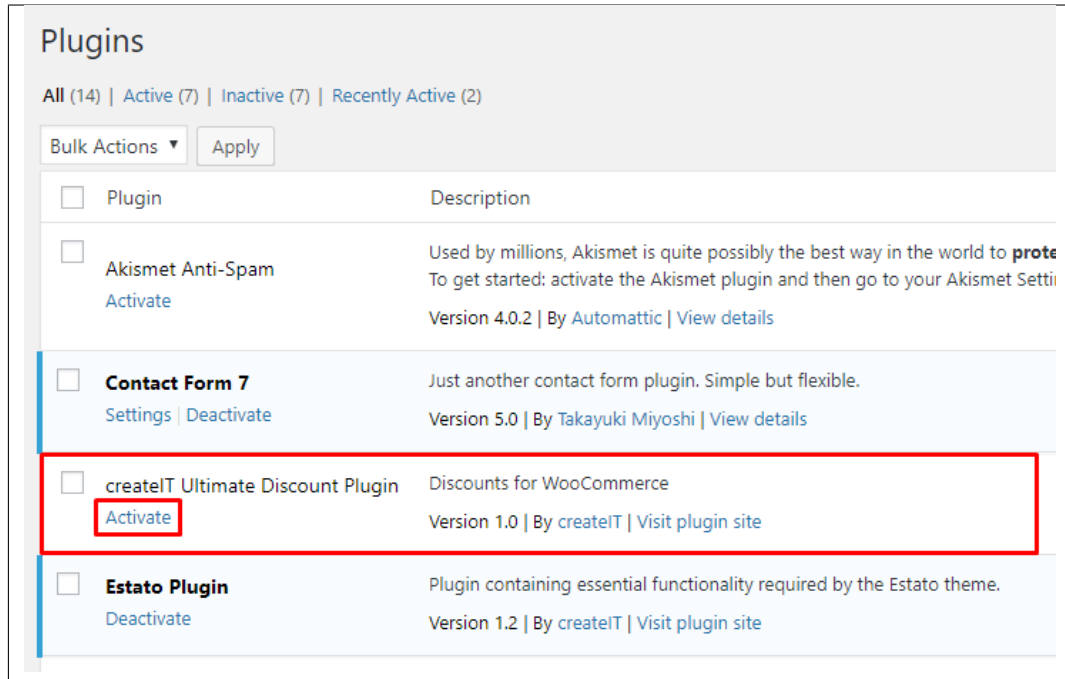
Plugins

All (14) | Active (7) | Inactive (7) | Recently Active (2)

Bulk Actions ▾ Apply

| | Plugin | Description |
|---|---|---|
| | Akismet Anti-Spam<br>Activate | Used by millions, Akismet is quite possibly the best way in the world to **prote**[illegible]<br>To get started: activate the Akismet plugin and then go to your Akismet Setti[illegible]<br>Version 4.0.2 \| By Automattic \| View details |
| | **Contact Form 7**<br>Settings \| Deactivate | Just another contact form plugin. Simple but flexible.<br>Version 5.0 \| By Takayuki Miyoshi \| View details |
| | createIT Ultimate Discount Plugin<br>Activate | Discounts for WooCommerce<br>Version 1.0 \| By createIT \| Visit plugin site |
| | **Estato Plugin**<br>Deactivate | Plugin containing essential functionality required by the Estato theme.<br>Version 1.2 \| By createIT \| Visit plugin site |